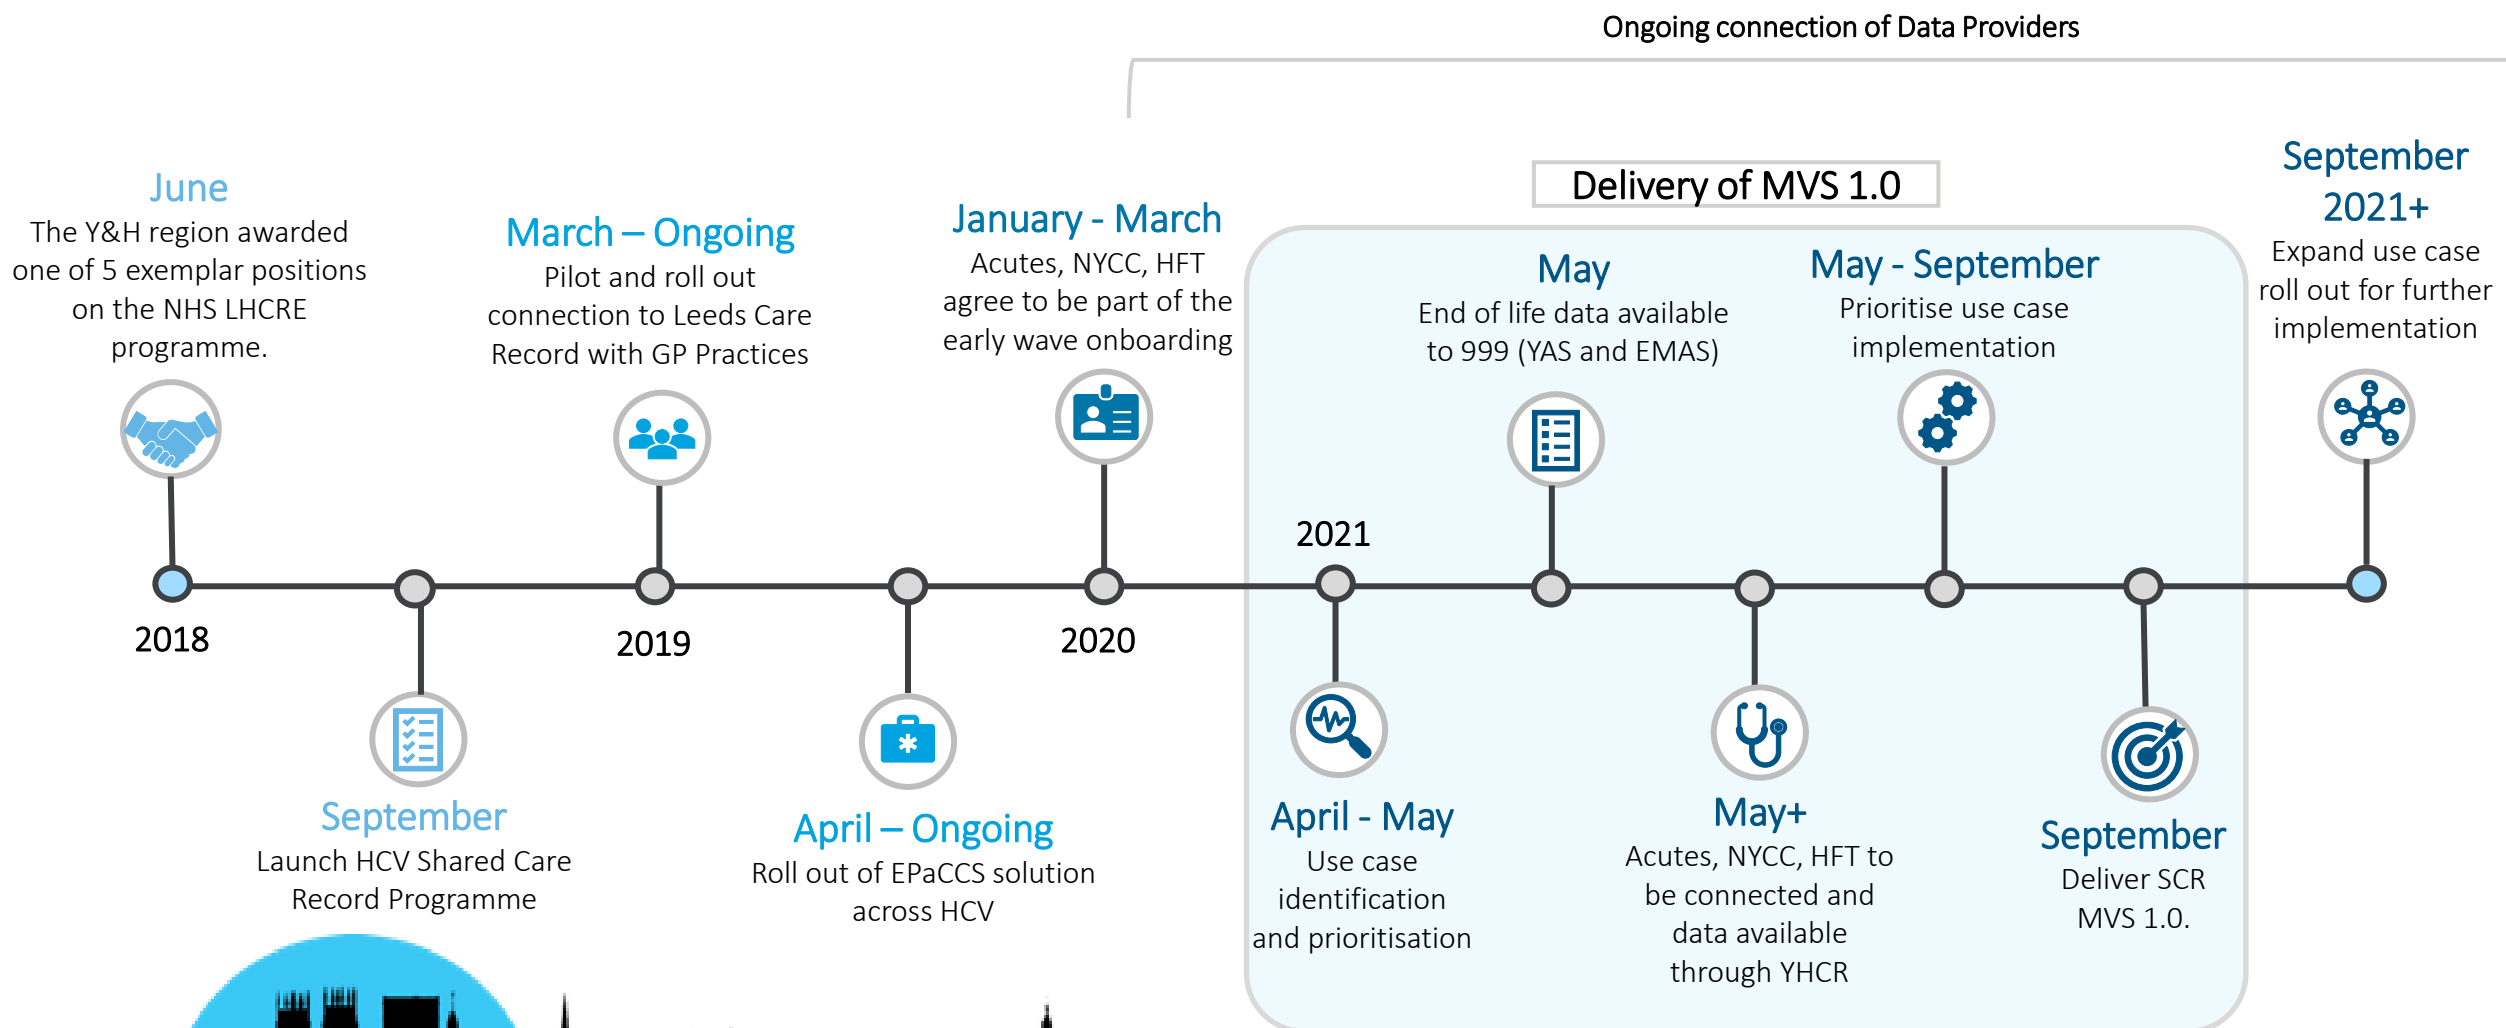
Ongoing connection of Data Providers

June
The Y&H region awarded one of 5 exemplar positions on the NHS LHCRE programme.

March – Ongoing
Pilot and roll out connection to Leeds Care Record with GP Practices

January - March
Acutes, NYCC, HFT agree to be part of the early wave onboarding

Delivery of MVS 1.0

May
End of life data available to 999 (YAS and EMAS)

May - September
Prioritise use case implementation

September 2021+
Expand use case roll out for further implementation

2021

2018

2019

2020

September
Launch HCV Shared Care Record Programme

April – Ongoing
Roll out of EPaCCS solution across HCV

April - May
Use case identification and prioritisation

May+
Acutes, NYCC, HFT to be connected and data available through YHCR

September
Deliver SCR MVS 1.0.